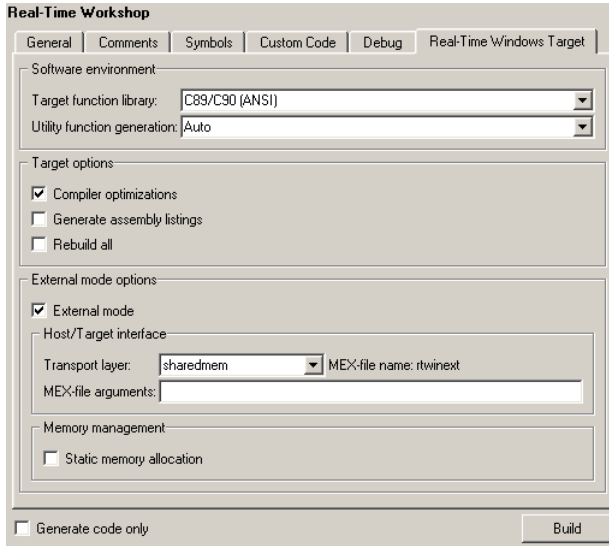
Real-Time Workshop

General | Comments | Symbols | Custom Code | Debug | Real-Time Windows Target

Software environment

Target function library: C89/C90 (ANSI)

Utility function generation: Auto

Target options

☑ Compiler optimizations

☐ Generate assembly listings

☐ Rebuild all

External mode options

☑ External mode

Host/Target interface

Transport layer: sharedmem MEX-file name: rtwinext

MEX-file arguments:

Memory management

☐ Static memory allocation

☐ Generate code only

Build